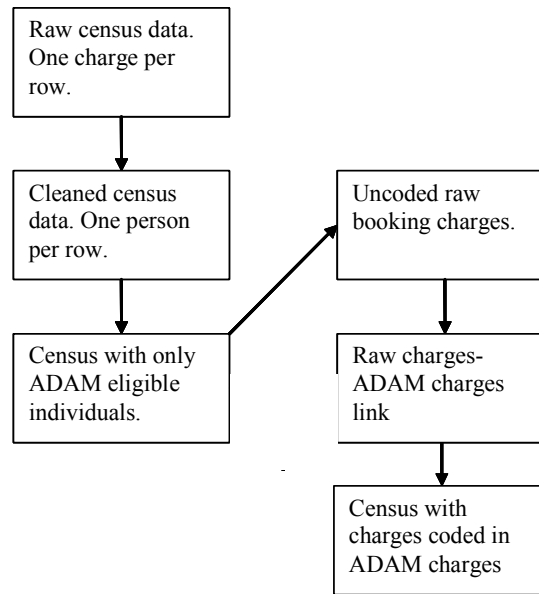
Raw census data. One charge per row.

Cleaned census data. One person per row.

Census with only ADAM eligible individuals.

Uncoded raw booking charges.

Raw charges-ADAM charges link

Census with charges coded in ADAM charges